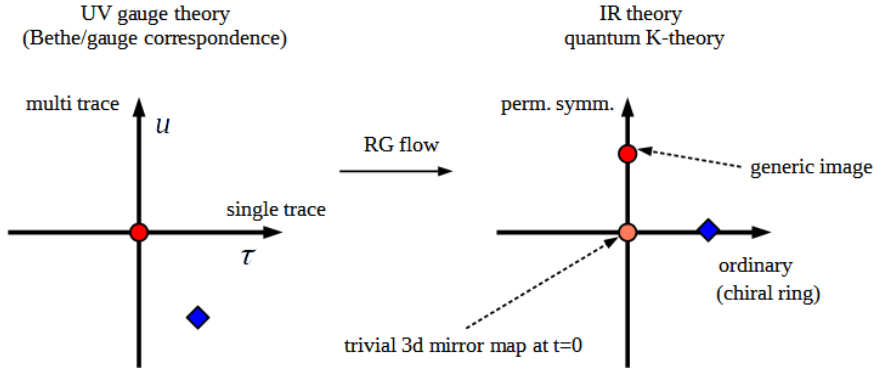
UV gauge theory
(Bethe/gauge correspondence)

IR theory
quantum K-theory

multi trace

$u$

single trace

$\tau$

RG flow

perm. symm.

generic image

ordinary
(chiral ring)

trivial 3d mirror map at t=0